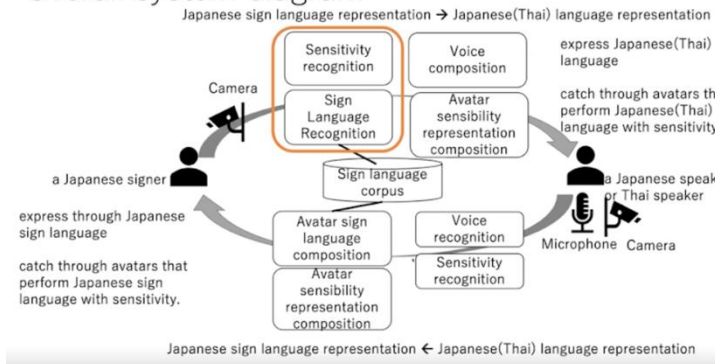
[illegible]

Japanese sign language representation → Japanese(Thai) language representation

Sensitivity recognition

Voice composition

Camera

Sign Language Recognition

Avatar sensibility representation composition

express Japanese(Thai) language

catch through avatars th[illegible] perform Japanese(Thai) language with sensitivity

a Japanese signer

Sign language corpus

a Japanese speak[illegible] or Thai speaker

express through Japanese sign language

catch through avatars that perform Japanese sign language with sensitivity.

Avatar sign language composition

Voice recognition

Sensitivity recognition

Microphone Camera

Avatar sensibility representation composition

Japanese sign language representation ← Japanese(Thai) language representation